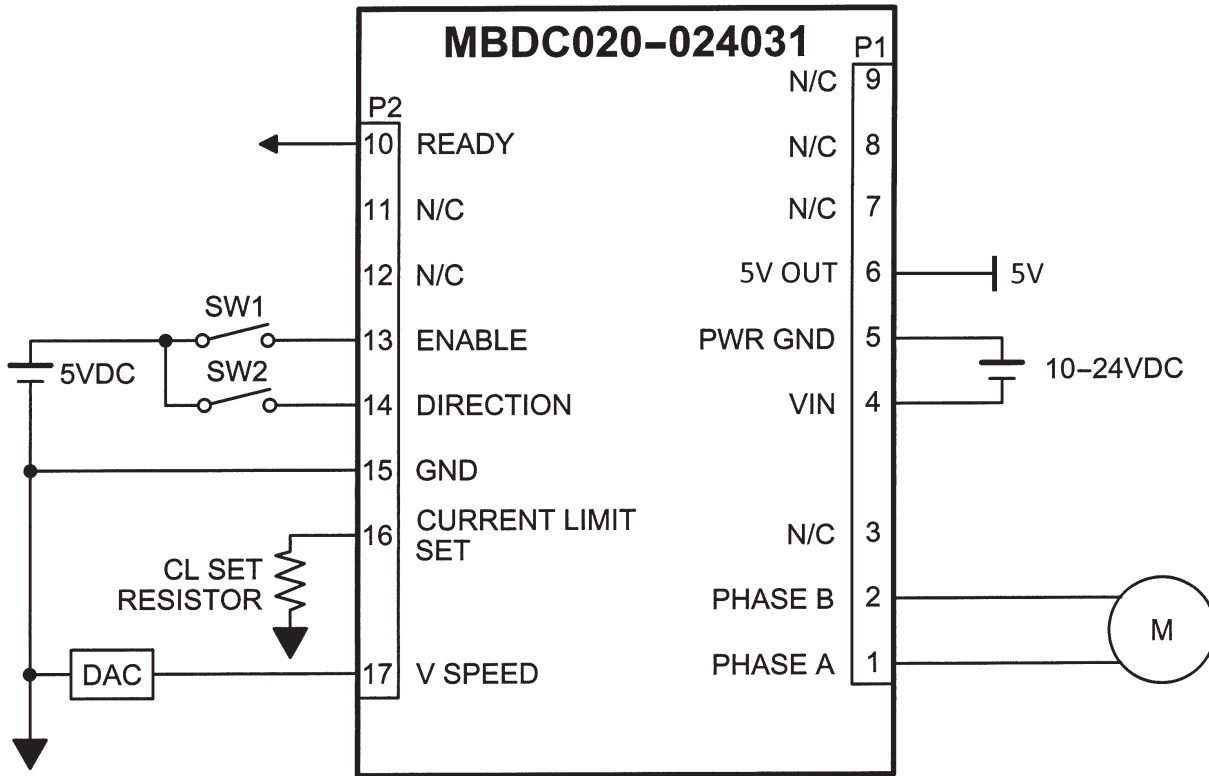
MBDC020–024031

P2
10 READY
11 N/C
12 N/C
13 ENABLE
14 DIRECTION
15 GND
16 CURRENT LIMIT SET
17 V SPEED

P1
N/C 9
N/C 8
N/C 7
5V OUT 6
PWR GND 5
VIN 4
N/C 3
PHASE B 2
PHASE A 1

SW1
SW2
5VDC
CL SET RESISTOR
DAC
5V
10–24VDC
M